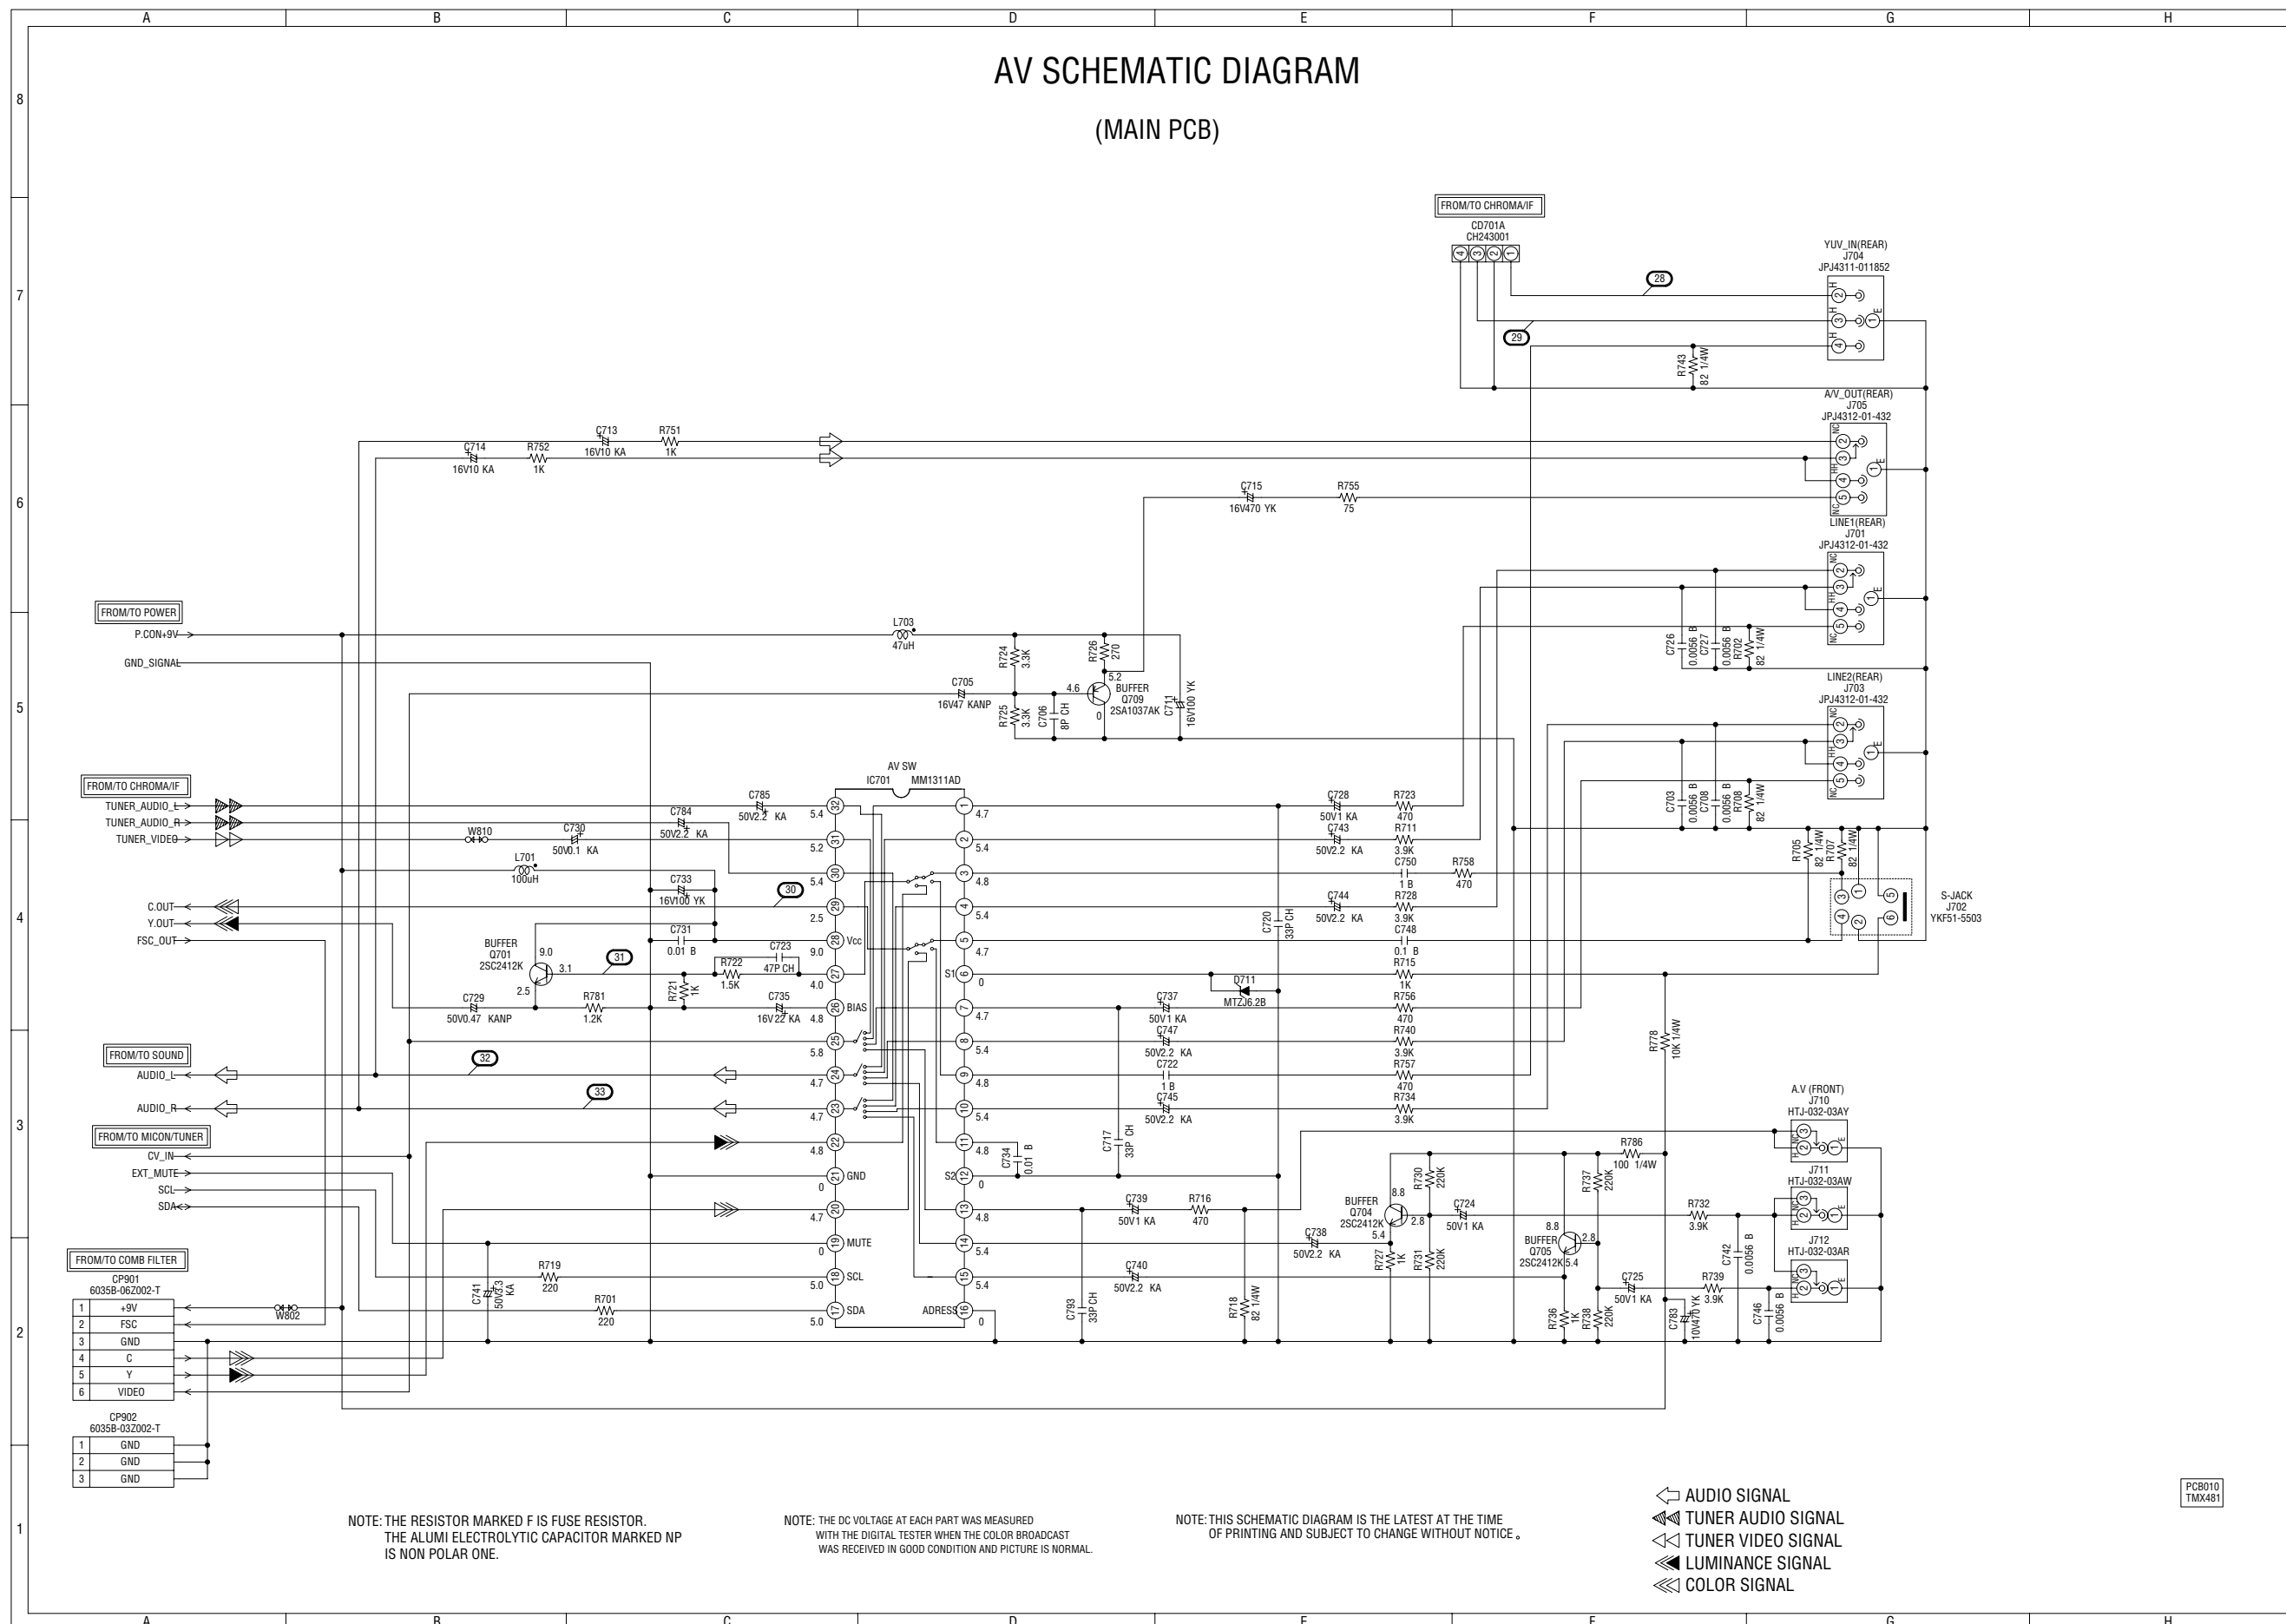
A B C D E F G H

8 7 6 5 4 3 2 1

AV SCHEMATIC DIAGRAM

(MAIN PCB)

FROM/TO CHROMA/IF
CD701A
CH243001

YUV_IN(REAR)
J704
JPJ4311-011852

28
29

R743
82 1/4W

A/V_OUT(REAR)
J705
JPJ4312-01-432

C714 16V10 KA
R752 1K
C713 16V10 KA
R751 1K

C715 16V470 YK
R755 75

LINE1(REAR)
J701
JPJ4312-01-432

FROM/TO POWER
P.CON+9V
GND_SIGNAL

L703 47uH
R724 3.3K
R726 270
C705 16V47 KANP
R725 3.3K
C706 8P CH
BUFFER Q709 2SA1037AK
C711 16V100 YK
4.6 5.2 0

C726 0.0056 B
C727 0.0056 B
R702 82 1/4W

LINE2(REAR)
J703
JPJ4312-01-432

FROM/TO CHROMA/IF
TUNER_AUDIO_L
TUNER_AUDIO_R
TUNER_VIDEO

AV SW
IC701 MM1311AD

C785 50V2.2 KA
C784 50V2.2 KA
W810
C730 50V0.1 KA
L701 100uH
C733 16V100 YK
30
C731 0.01 B
C723 47P CH
R722 1.5K
BUFFER Q701 2SC2412K
9.0 3.1 2.5
31
R721 1K
C729 50V0.47 KANP
R781 1.2K
C735 16V22 KA

C.OUT
Y.OUT
FSC_OUT

C703 0.0056 B
C708 0.0056 B
R708 82 1/4W

C728 50V1 KA
R723 470
C743 50V2.2 KA
R711 3.9K
C750 1 B
R758 470
C744 50V2.2 KA
R728 3.9K
C720 33P CH
C748 0.1 B
R715 1K
D711 MTZJ6.2B
C737 50V1 KA
R756 470
C747 50V2.2 KA
R740 3.9K
C722 1 B
R757 470
C745 50V2.2 KA
R734 3.9K

R705 82 1/4W
R707 82 1/4W

S-JACK
J702
YKF51-5503

R778 10K 1/4W

FROM/TO SOUND
AUDIO_L
AUDIO_R
32
33

FROM/TO MICON/TUNER
CV_IN
EXT_MUTE
SCL
SDA

A.V (FRONT)
J710
HTJ-032-03AY
J711
HTJ-032-03AW
J712
HTJ-032-03AR

5.4 32 1 4.7
5.2 31 2 5.4
5.4 30 3 4.8
2.5 29 4 5.4
9.0 28 Vcc 5 4.7
4.0 27 6 S1 0
4.8 26 BIAS 7 4.7
5.8 25 8 5.4
4.7 24 9 4.8
4.7 23 10 5.4
4.8 22 11 4.8
0 21 GND S2 12 0
4.7 20 13 4.8
0 19 MUTE 14 5.4
5.0 18 SCL 15 5.4
5.0 17 SDA ADRESS 16 0

C734 0.01 B
C717 33P CH
C739 50V1 KA
R716 470
C738 50V2.2 KA
C740 50V2.2 KA
C793 33P CH
R718 82 1/4W

BUFFER Q704 2SC2412K
8.8 2.8 5.4
R730 220K
C724 50V1 KA
R727 1K
R731 220K
R786 100 1/4W
R737 220K
BUFFER Q705 2SC2412K
8.8 2.8 5.4
R732 3.9K
C742 0.0056 B
C725 50V1 KA
R739 3.9K
R736 1K
R738 220K
C783 10V470 YK
C746 0.0056 B

FROM/TO COMB FILTER
CP901
6035B-06Z002-T

| 1 | +9V |
|---|---|
| 2 | FSC |
| 3 | GND |
| 4 | C |
| 5 | Y |
| 6 | VIDEO |

W802
C741 50V3.3 KA
R719 220
R701 220

CP902
6035B-03Z002-T

| 1 | GND |
|---|---|
| 2 | GND |
| 3 | GND |

NOTE: THE RESISTOR MARKED F IS FUSE RESISTOR.
THE ALUMI ELECTROLYTIC CAPACITOR MARKED NP IS NON POLAR ONE.

NOTE: THE DC VOLTAGE AT EACH PART WAS MEASURED WITH THE DIGITAL TESTER WHEN THE COLOR BROADCAST WAS RECEIVED IN GOOD CONDITION AND PICTURE IS NORMAL.

NOTE: THIS SCHEMATIC DIAGRAM IS THE LATEST AT THE TIME OF PRINTING AND SUBJECT TO CHANGE WITHOUT NOTICE。

AUDIO SIGNAL
TUNER AUDIO SIGNAL
TUNER VIDEO SIGNAL
LUMINANCE SIGNAL
COLOR SIGNAL

PCB010
TMX481